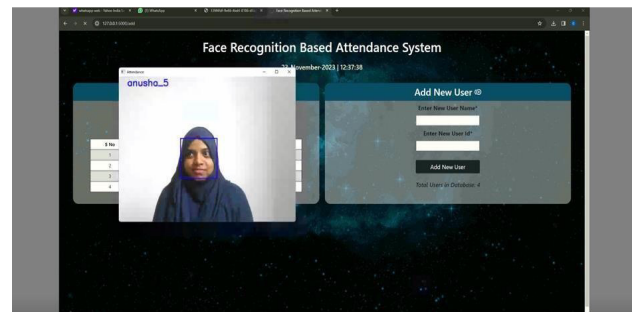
whatsapp web - Yahoo India S... × (2) WhatsApp × 1300Hd Hello Kush 3700 of ... × Face Recognition Based Attend... ×

127.0.0.1:5000/add

Face Recognition Based Attendance System

22-November-2023 | 12:37:38

Attendance

anusha_5

S No
1
2
3
4

Add New User

Enter New User Name*

Enter New User Id*

Add New User

Total Users in Database: 4